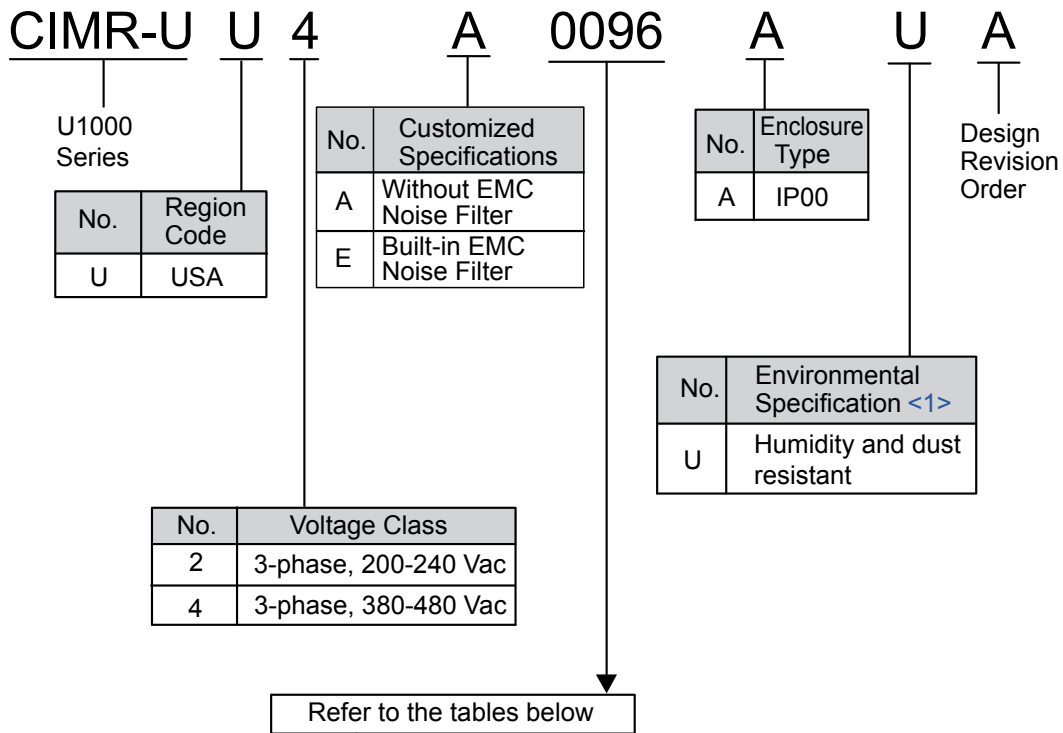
CIMR-U U 4 A 0096 A U A

U1000 Series

| No. | Region Code |
|---|---|
| U | USA |

| No. | Customized Specifications |
|---|---|
| A | Without EMC Noise Filter |
| E | Built-in EMC Noise Filter |

| No. | Enclosure Type |
|---|---|
| A | IP00 |

Design Revision Order

| No. | Environmental Specification <1> |
|---|---|
| U | Humidity and dust resistant |

| No. | Voltage Class |
|---|---|
| 2 | 3-phase, 200-240 Vac |
| 4 | 3-phase, 380-480 Vac |

Refer to the tables below